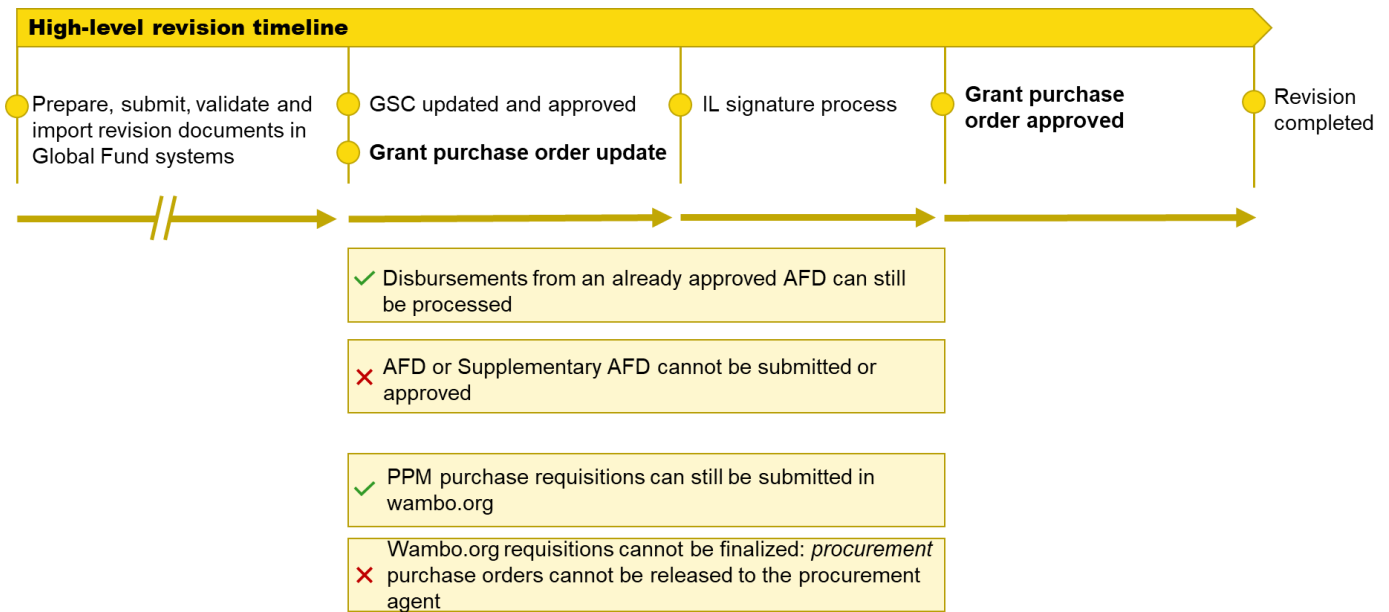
High-level revision timeline

Prepare, submit, validate and import revision documents in Global Fund systems

GSC updated and approved

Grant purchase order update

IL signature process

Grant purchase order approved

Revision completed

✓ Disbursements from an already approved AFD can still be processed

✗ AFD or Supplementary AFD cannot be submitted or approved

✓ PPM purchase requisitions can still be submitted in wambo.org

✗ Wambo.org requisitions cannot be finalized: *procurement* purchase orders cannot be released to the procurement agent